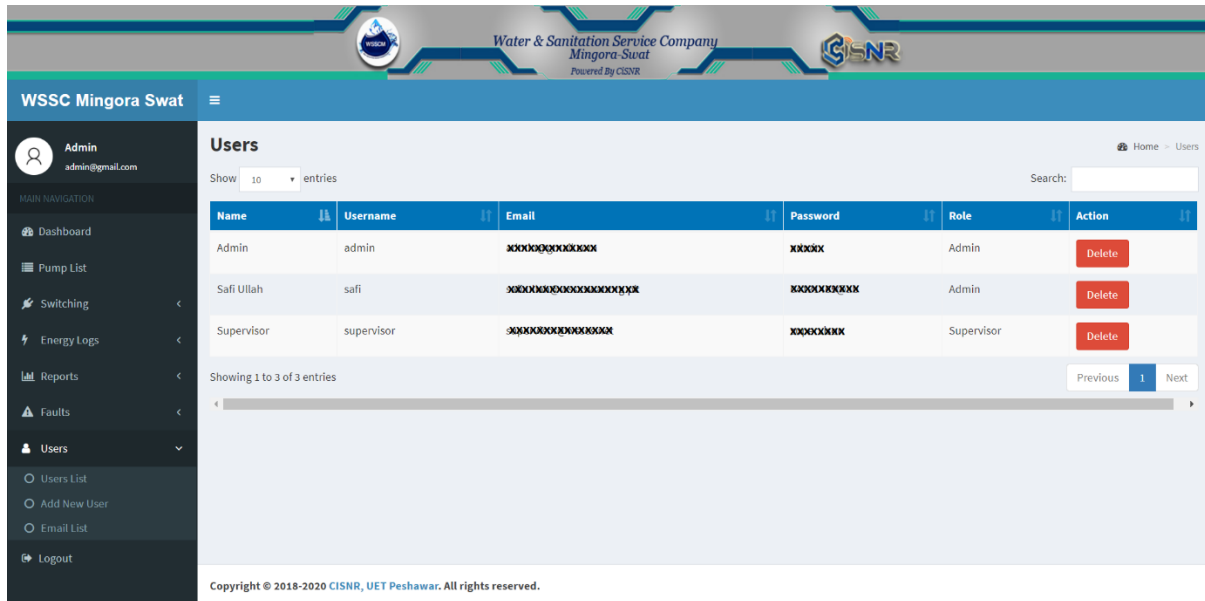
WSSCM Water & Sanitation Service Company Mingora-Swat Powered By CISNR CISNR

WSSC Mingora Swat ≡

Admin
admin@gmail.com

MAIN NAVIGATION
Dashboard
Pump List
Switching
Energy Logs
Reports
Faults
Users
Users List
Add New User
Email List
Logout

Users

Home > Users

Show 10 entries

Search:

| Name | Username | Email | Password | Role | Action |
|---|---|---|---|---|---|
| Admin | admin | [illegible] | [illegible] | Admin | Delete |
| Safi Ullah | safi | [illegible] | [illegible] | Admin | Delete |
| Supervisor | supervisor | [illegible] | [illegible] | Supervisor | Delete |

Showing 1 to 3 of 3 entries

Previous 1 Next

Copyright © 2018-2020 CISNR, UET Peshawar. All rights reserved.